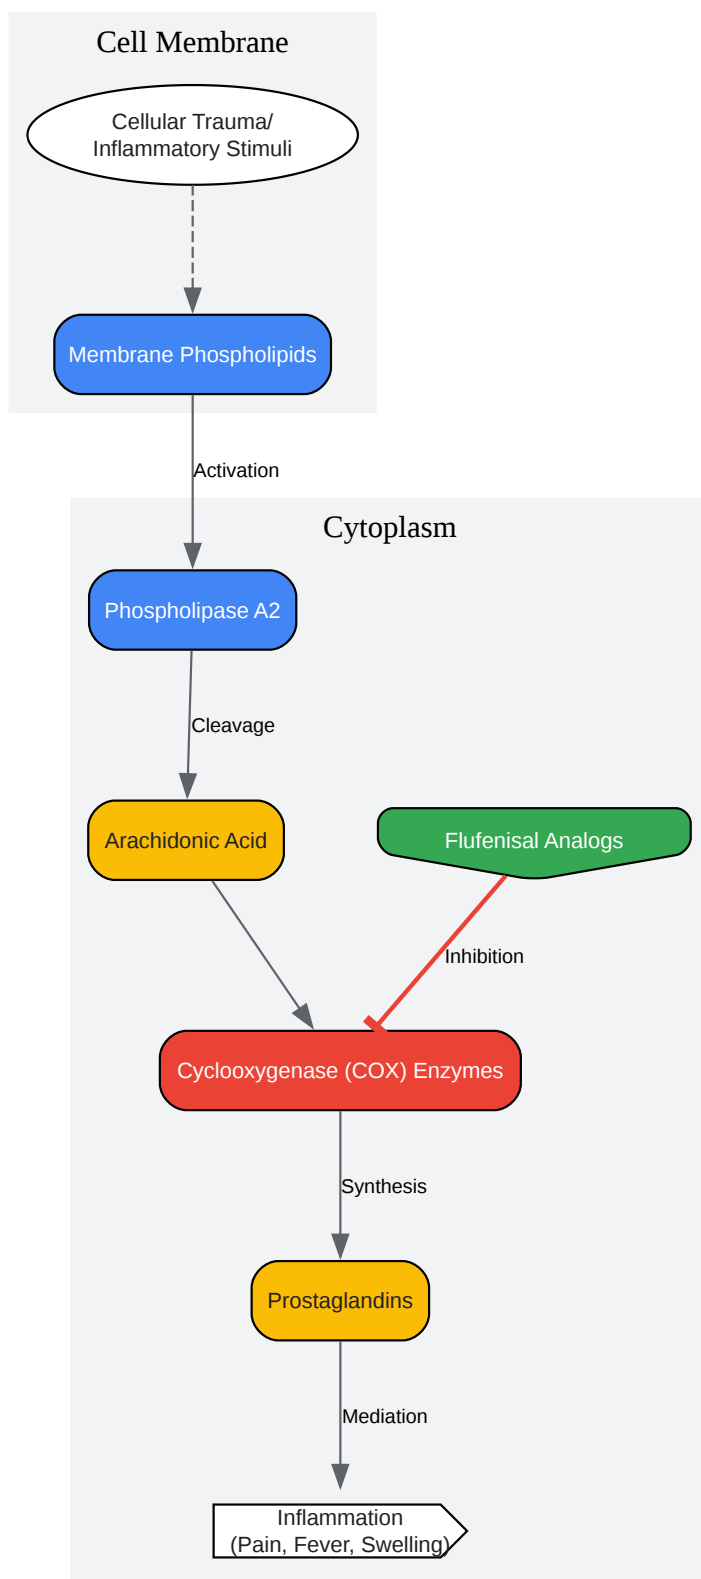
Cell Membrane

Cellular Trauma/
Inflammatory Stimuli

Membrane Phospholipids

Activation

Cytoplasm

Phospholipase A2

Cleavage

Arachidonic Acid

Flufenisal Analogs

Inhibition

Cyclooxygenase (COX) Enzymes

Synthesis

Prostaglandins

Mediation

Inflammation
(Pain, Fever, Swelling)